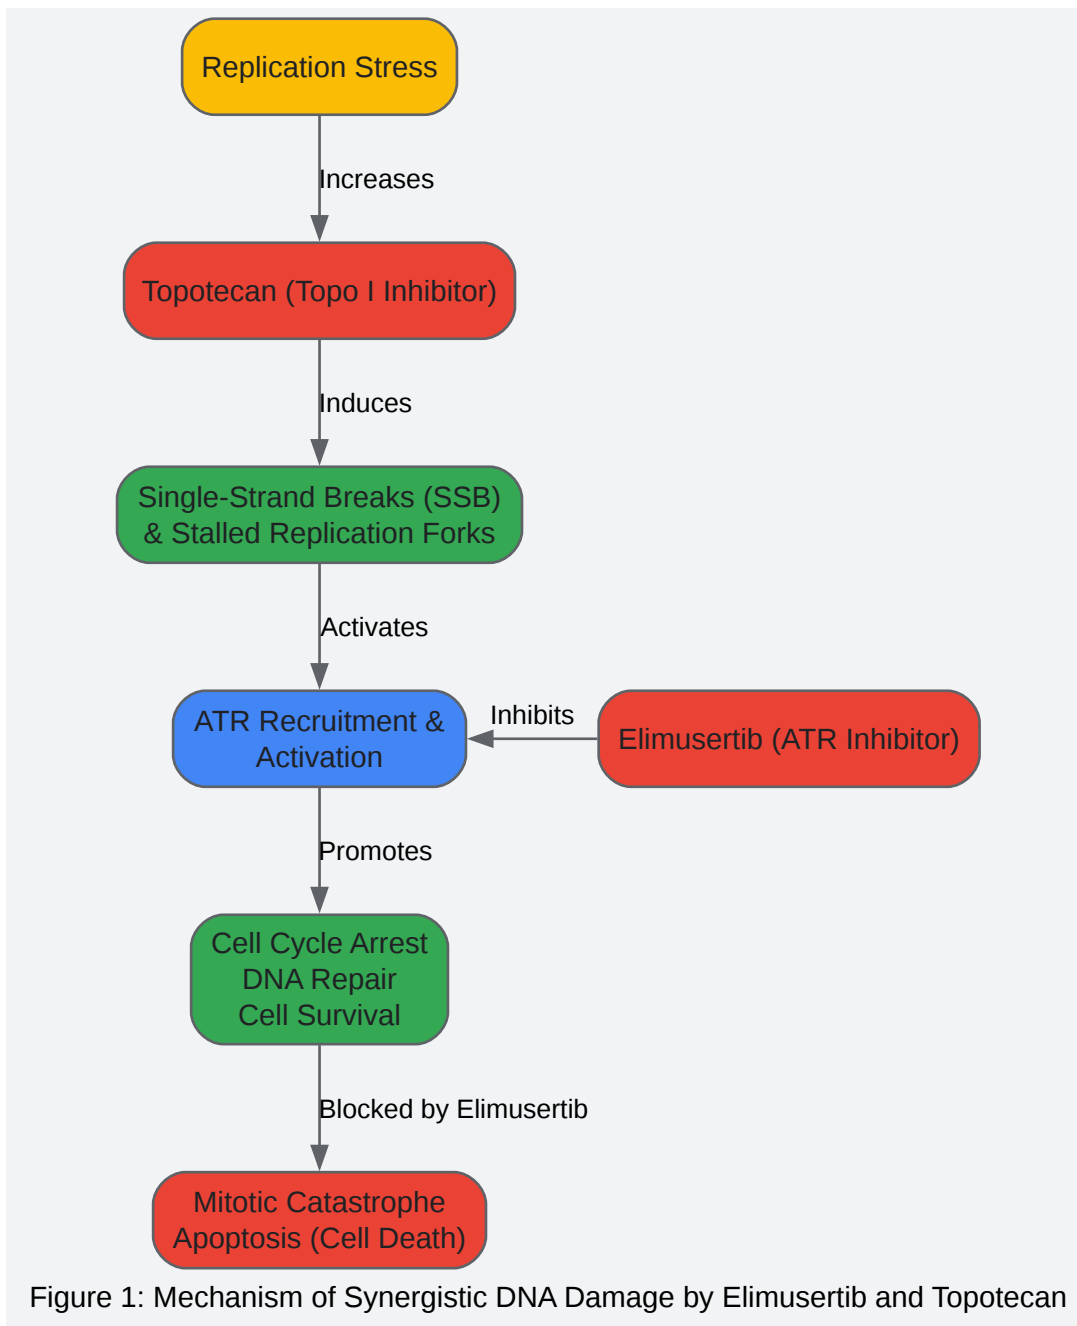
Replication Stress

Increases

Topotecan (Topo I Inhibitor)

Induces

Single-Strand Breaks (SSB)
& Stalled Replication Forks

Activates

ATR Recruitment & Activation

Inhibits

Elimusertib (ATR Inhibitor)

Promotes

Cell Cycle Arrest
DNA Repair
Cell Survival

Blocked by Elimusertib

Mitotic Catastrophe
Apoptosis (Cell Death)

Figure 1: Mechanism of Synergistic DNA Damage by Elimusertib and Topotecan